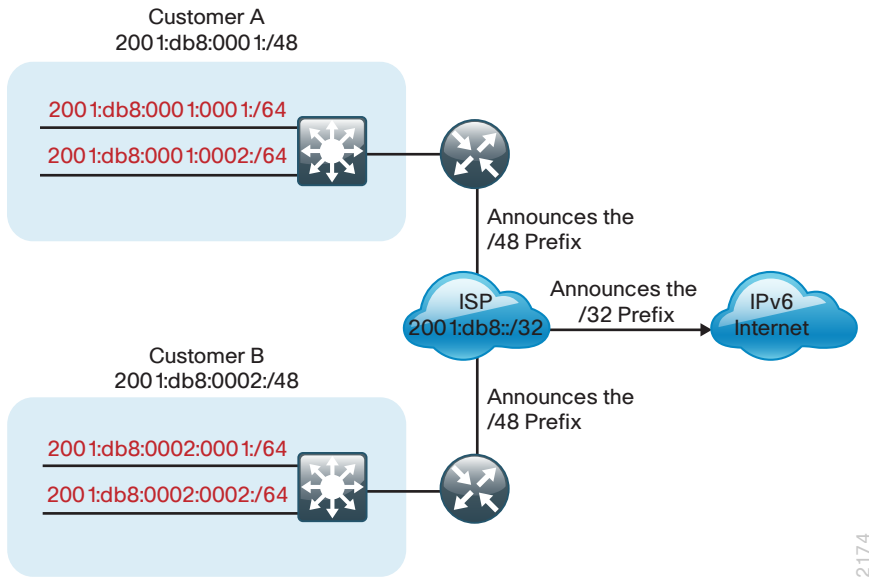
Customer A
2001:db8:0001:/48

2001:db8:0001:0001:/64

2001:db8:0001:0002:/64

Announces the
/48 Prefix

ISP
2001:db8::/32

Announces the
/32 Prefix

IPv6
Internet

Customer B
2001:db8:0002:/48

Announces the
/48 Prefix

2001:db8:0002:0001:/64

2001:db8:0002:0002:/64

2174